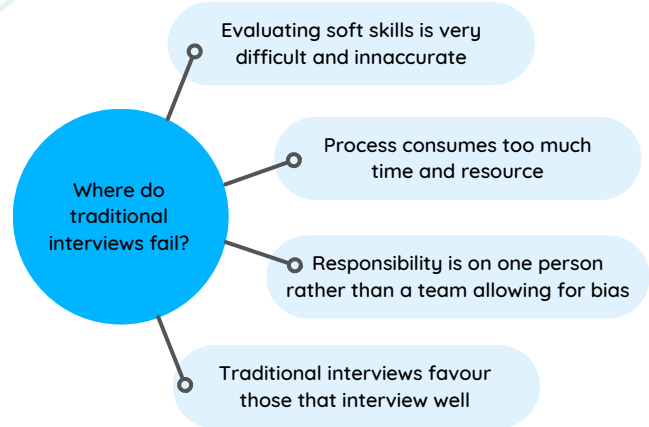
Where do traditional interviews fail?

Evaluating soft skills is very difficult and innaccurate

Process consumes too much time and resource

Responsibility is on one person rather than a team allowing for bias

Traditional interviews favour those that interview well